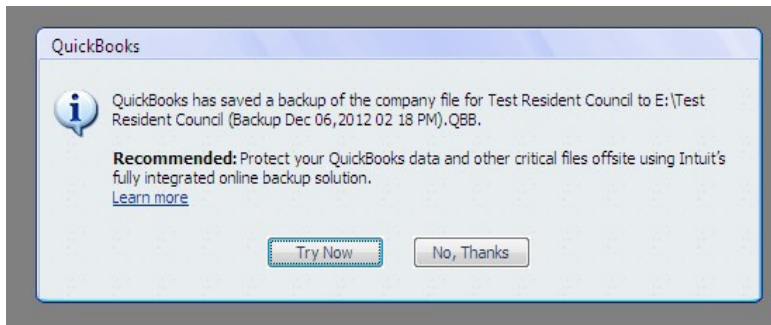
QuickBooks

QuickBooks has saved a backup of the company file for Test Resident Council to E:\Test Resident Council (Backup Dec 06,2012 02 18 PM).QBB.

**Recommended:** Protect your QuickBooks data and other critical files offsite using Intuit's fully integrated online backup solution.
Learn more

Try Now

No, Thanks